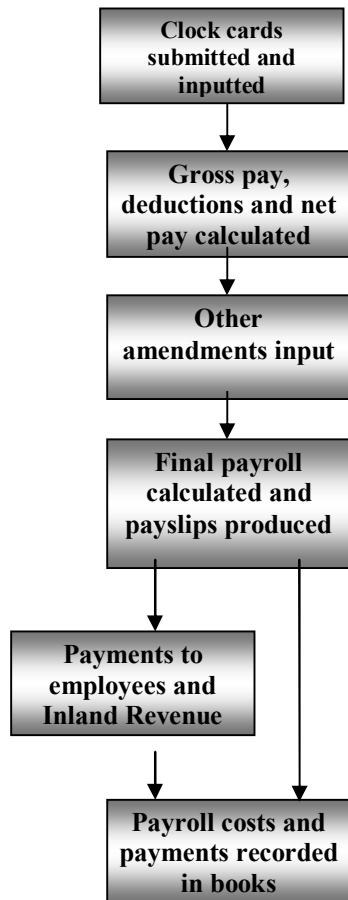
Clock cards submitted and inputted

Gross pay, deductions and net pay calculated

Other amendments input

Final payroll calculated and payslips produced

Payments to employees and Inland Revenue

Payroll costs and payments recorded in books